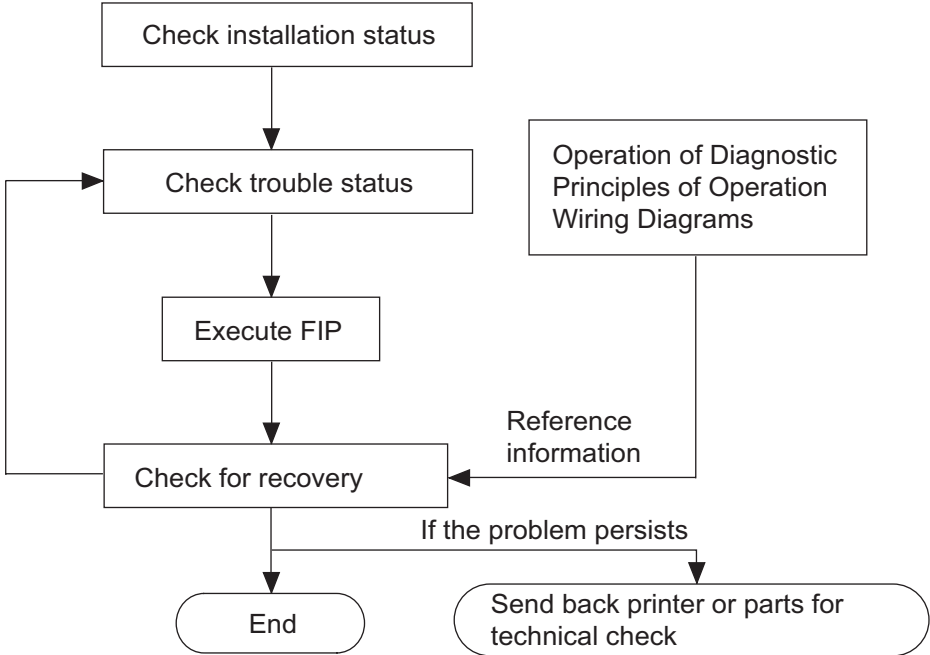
Check installation status

Check trouble status

Operation of Diagnostic
Principles of Operation
Wiring Diagrams

Execute FIP

Reference information

Check for recovery

If the problem persists

End

Send back printer or parts for technical check